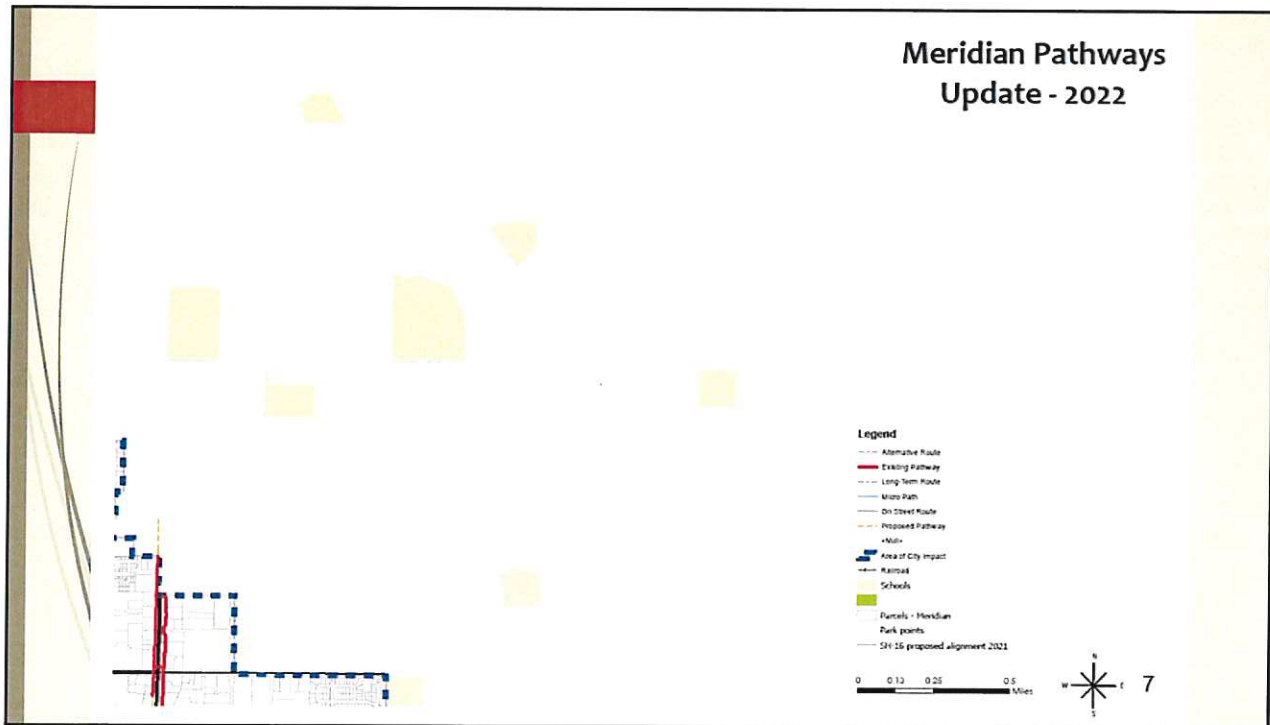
Meridian Pathways Update - 2022

Legend
Alternative Route
Existing Pathway
Long-Term Route
Micro Path
On Street Route
Proposed Pathway
<Null>
Area of City Impact
Railroad
Schools
Parcels - Meridian
Park points
SH-16 proposed alignment 2021

0 0.13 0.25 0.5 Miles

N
W E
S

7